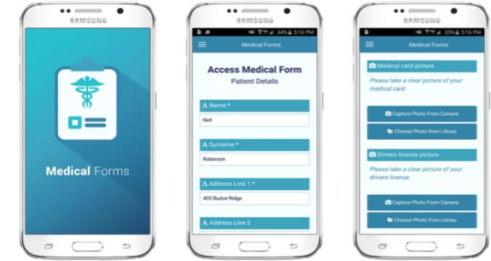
SAMSUNG

Medical Forms

SAMSUNG

5:16 PM

Medical Forms

Access Medical Form

Patient Details

Name *

Neil

Surname *

Roberson

Address Line 1 *

405 Bushe Ridge

Address Line 2

SAMSUNG

5:16 PM

Medical Forms

Medical card picture

Please take a clear picture of your medical card

Capture Photo from Camera

Choose Photo from Library

Drivers license picture

Please take a clear picture of your drivers license

Capture Photo from Camera

Choose Photo from Library